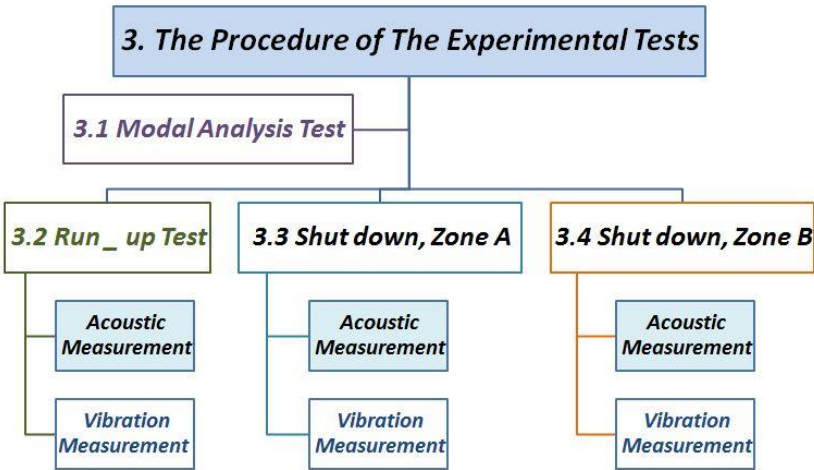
3. The Procedure of The Experimental Tests

3.1 Modal Analysis Test

3.2 Run _ up Test

Acoustic Measurement

Vibration Measurement

3.3 Shut down, Zone A

Acoustic Measurement

Vibration Measurement

3.4 Shut down, Zone B

Acoustic Measurement

Vibration Measurement